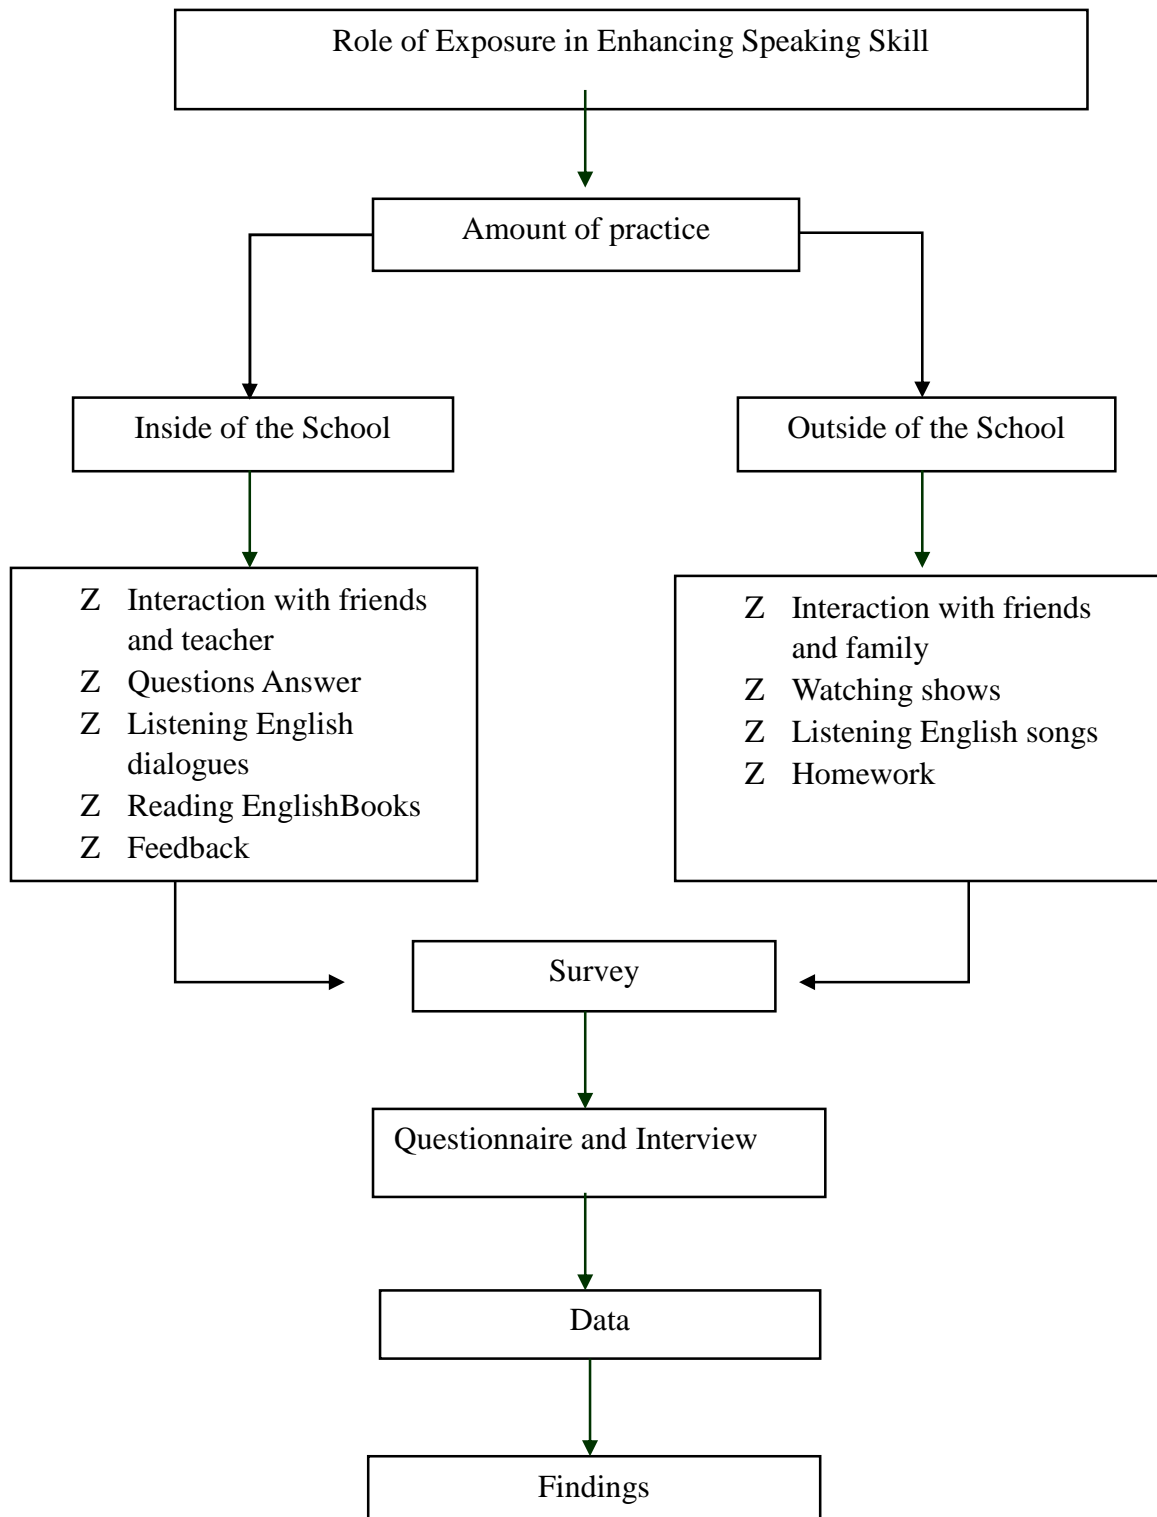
Role of Exposure in Enhancing Speaking Skill

Amount of practice

Inside of the School

Outside of the School

Z Interaction with friends and teacher
Z Questions Answer
Z Listening English dialogues
Z Reading EnglishBooks
Z Feedback

Z Interaction with friends and family
Z Watching shows
Z Listening English songs
Z Homework

Survey

Questionnaire and Interview

Data

Findings